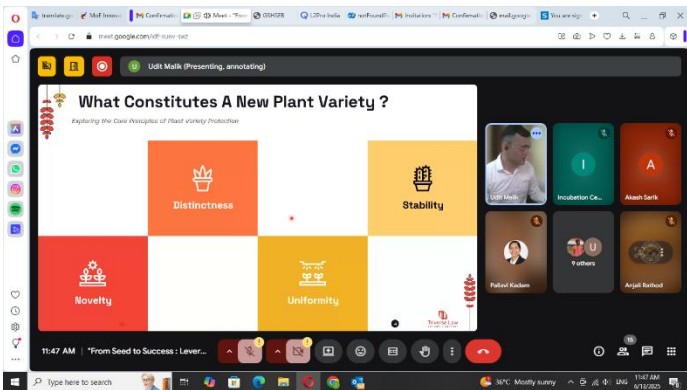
translate.go | MoE Innova | Confirmatio | Meet - "Fro | GSHSEB | L2Pro India | notFound(R | Invitation | Confirmatio | mail.google | You are sign | +

meet.google.com/xdf-surv-oez

U Udit Malik (Presenting, annotating)

What Constitutes A New Plant Variety ?

Exploring the Core Principles of Plant Variety Protection

Distinctness

Stability

Novelty

Uniformity

Trverse Law

Udit Malik

Incubation Ce...

Akash Sarik

Pallavi Kadam

9 others

Anjali Rathod

11:47 AM | "From Seed to Success : Lever...

15

Type here to search

36°C Mostly sunny

ENG

11:47 AM
6/18/2025